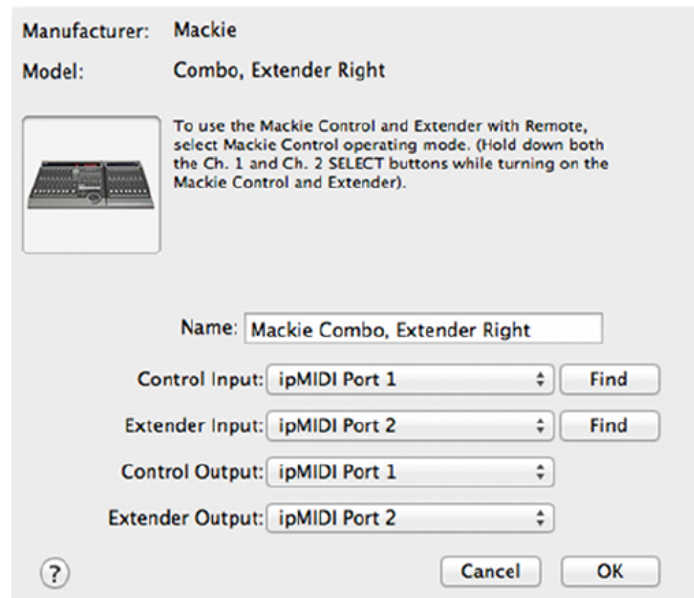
Manufacturer: Mackie

Model: Combo, Extender Right

To use the Mackie Control and Extender with Remote, select Mackie Control operating mode. (Hold down both the Ch. 1 and Ch. 2 SELECT buttons while turning on the Mackie Control and Extender).

Name: Mackie Combo, Extender Right

Control Input: ipMIDI Port 1 Find

Extender Input: ipMIDI Port 2 Find

Control Output: ipMIDI Port 1

Extender Output: ipMIDI Port 2

?

Cancel OK